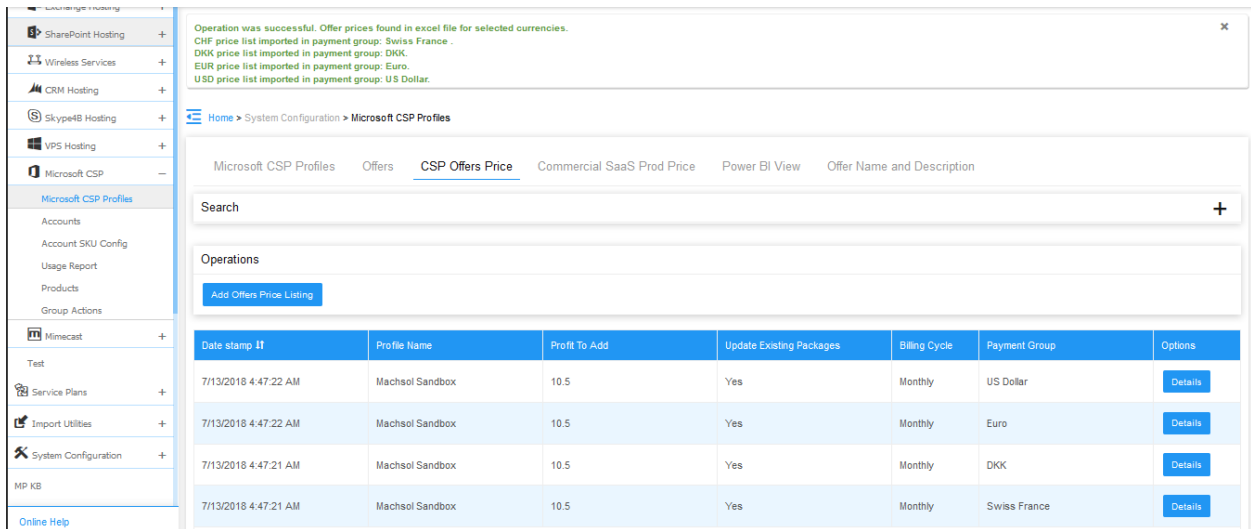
Exchange Hosting +
SharePoint Hosting +
Wireless Services +
CRM Hosting +
Skype4B Hosting +
VPS Hosting +
Microsoft CSP −
Microsoft CSP Profiles
Accounts
Account SKU Config
Usage Report
Products
Group Actions
Mimecast +
Test
Service Plans +
Import Utilities +
System Configuration +
MP KB
Online Help

Operation was successful. Offer prices found in excel file for selected currencies.
CHF price list imported in payment group: Swiss France .
DKK price list imported in payment group: DKK.
EUR price list imported in payment group: Euro.
USD price list imported in payment group: US Dollar.

×

Home > System Configuration > Microsoft CSP Profiles

Microsoft CSP Profiles Offers CSP Offers Price Commercial SaaS Prod Price Power BI View Offer Name and Description

Search +

Operations

Add Offers Price Listing

| Date stamp | Profile Name | Profit To Add | Update Existing Packages | Billing Cycle | Payment Group | Options |
|---|---|---|---|---|---|---|
| 7/13/2018 4:47:22 AM | Machsol Sandbox | 10.5 | Yes | Monthly | US Dollar | Details |
| 7/13/2018 4:47:22 AM | Machsol Sandbox | 10.5 | Yes | Monthly | Euro | Details |
| 7/13/2018 4:47:21 AM | Machsol Sandbox | 10.5 | Yes | Monthly | DKK | Details |
| 7/13/2018 4:47:21 AM | Machsol Sandbox | 10.5 | Yes | Monthly | Swiss France | Details |